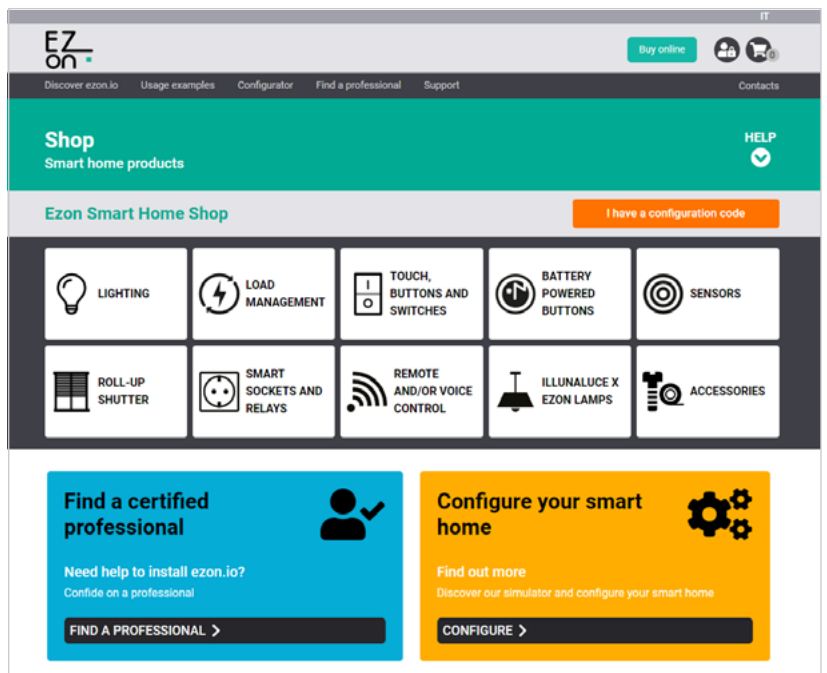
IT

EZ
on

Buy online

0

Discover ezon.io Usage examples Configurator Find a professional Support Contacts

Shop
Smart home products

HELP

Ezon Smart Home Shop

I have a configuration code

LIGHTING

LOAD MANAGEMENT

TOUCH, BUTTONS AND SWITCHES

BATTERY POWERED BUTTONS

SENSORS

ROLL-UP SHUTTER

SMART SOCKETS AND RELAYS

REMOTE AND/OR VOICE CONTROL

ILLUNALUCE X EZON LAMPS

ACCESSORIES

Find a certified professional

Need help to install ezon.io?
Confide on a professional

FIND A PROFESSIONAL >

Configure your smart home

Find out more
Discover our simulator and configure your smart home

CONFIGURE >